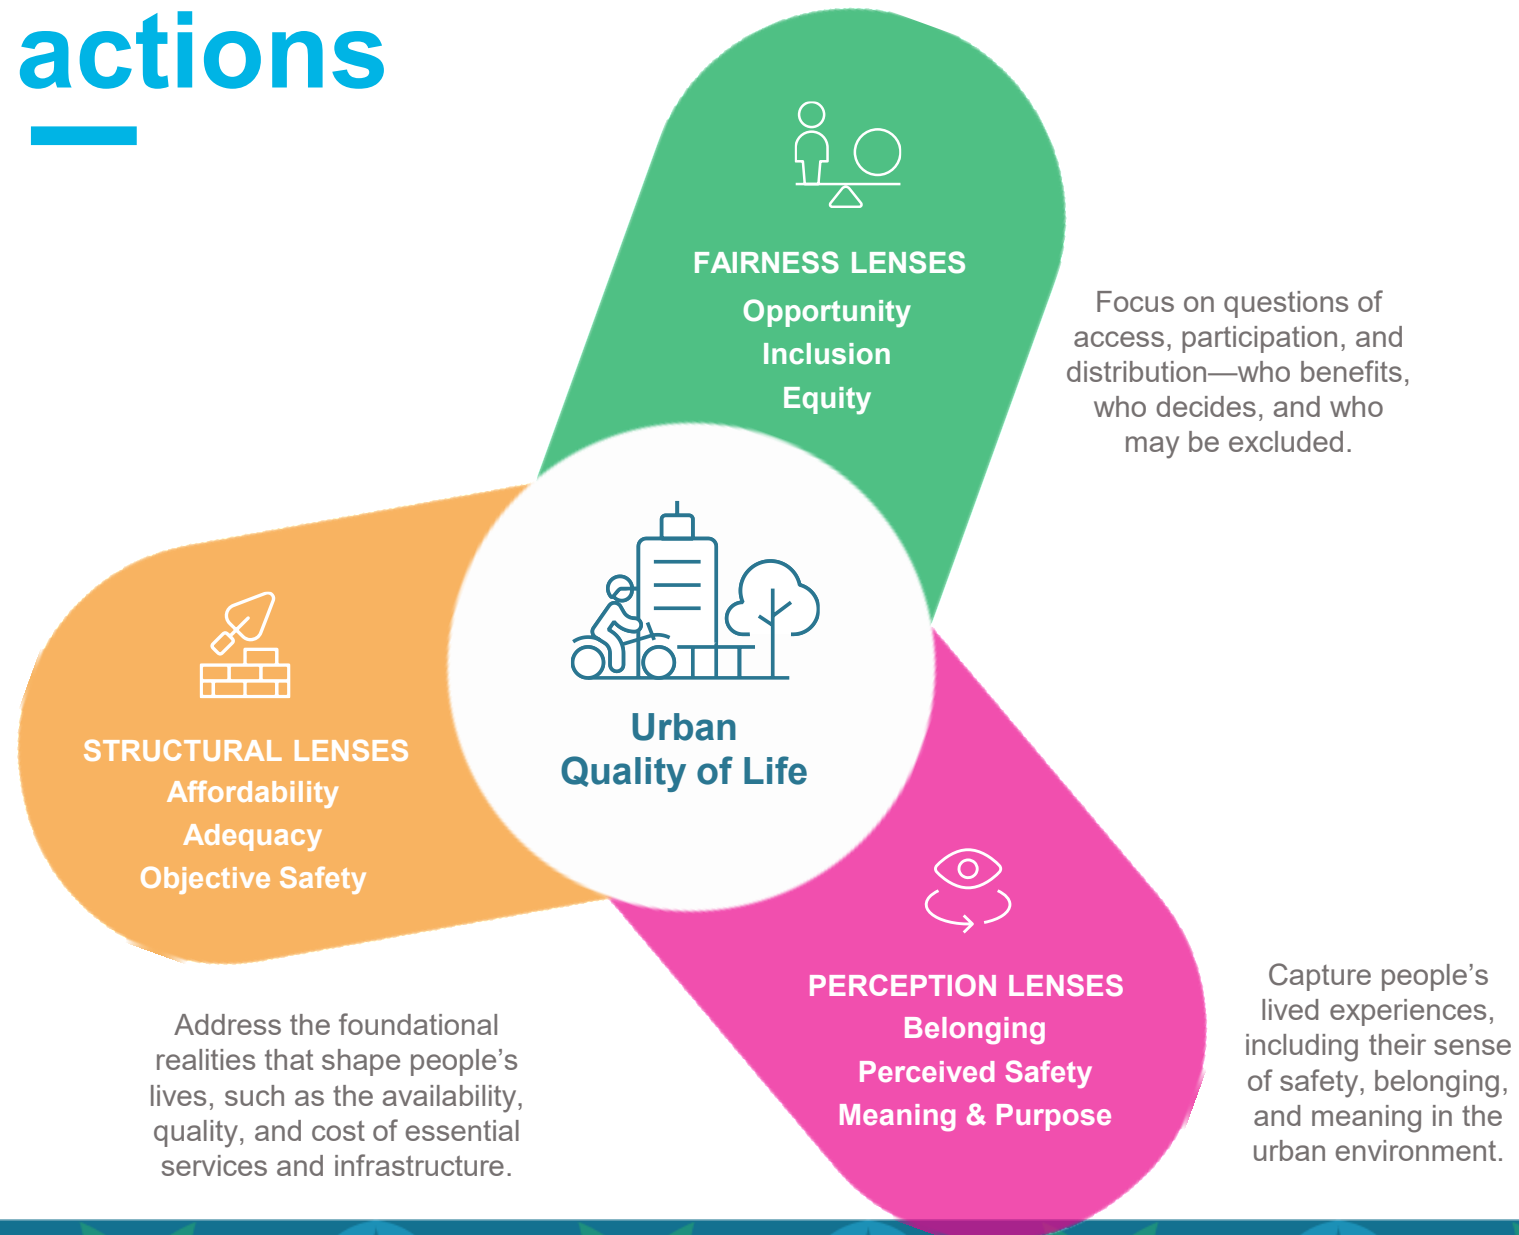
actions

FAIRNESS LENSES
Opportunity
Inclusion
Equity

Focus on questions of access, participation, and distribution—who benefits, who decides, and who may be excluded.

STRUCTURAL LENSES
Affordability
Adequacy
Objective Safety

Urban
Quality of Life

PERCEPTION LENSES
Belonging
Perceived Safety
Meaning & Purpose

Capture people's lived experiences, including their sense of safety, belonging, and meaning in the urban environment.

Address the foundational realities that shape people's lives, such as the availability, quality, and cost of essential services and infrastructure.